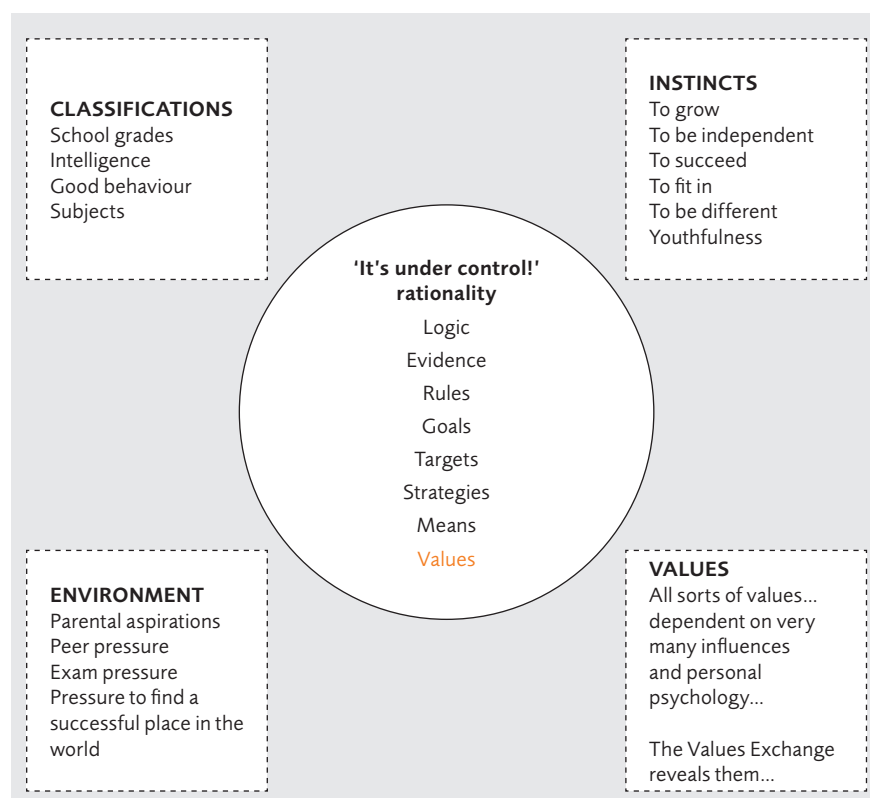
CLASSIFICATIONS
School grades
Intelligence
Good behaviour
Subjects

INSTINCTS
To grow
To be independent
To succeed
To fit in
To be different
Youthfulness

'It's under control!' rationality
Logic
Evidence
Rules
Goals
Targets
Strategies
Means
Values

ENVIRONMENT
Parental aspirations
Peer pressure
Exam pressure
Pressure to find a successful place in the world

VALUES
All sorts of values... dependent on very many influences and personal psychology...

The Values Exchange reveals them...